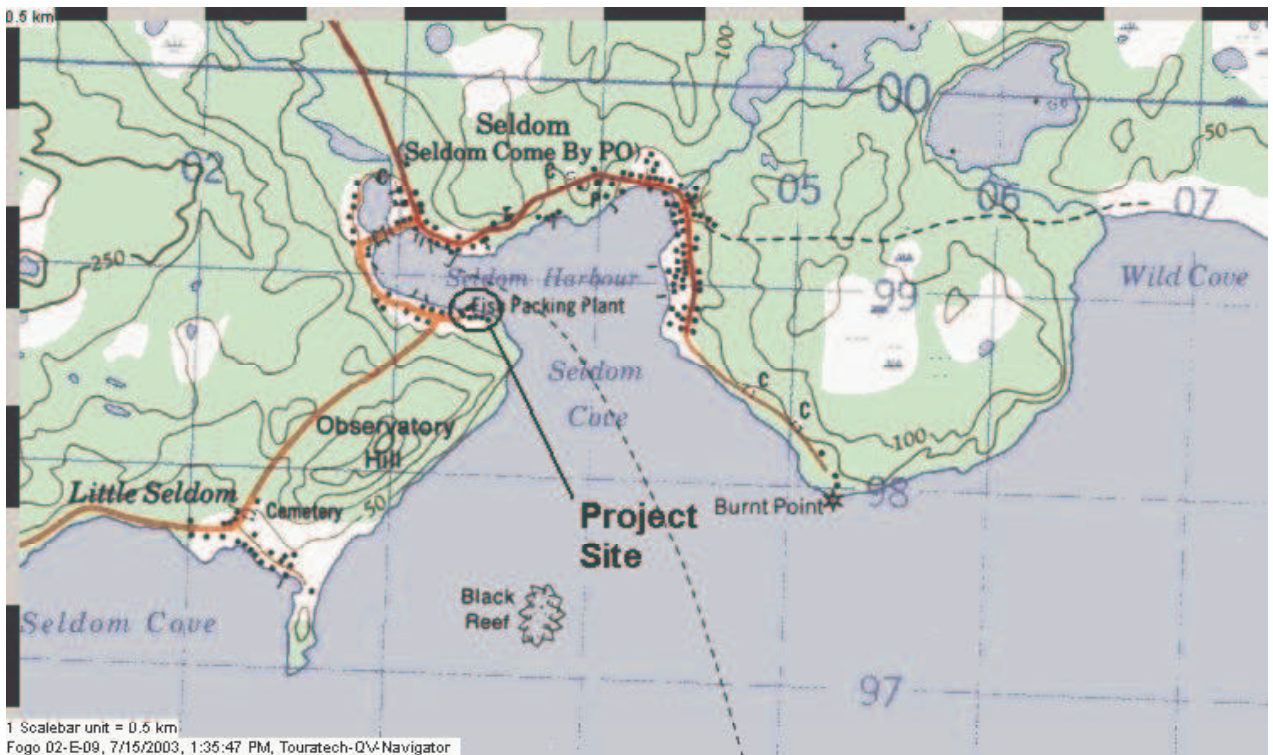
0.5 km

100

00

Seldom

(Seldom Come By PO)

02

C

C

05

06

07

50

250

Seldom Harbour

Fish Packing Plant

99

Wild Cove

Seldom

Cove

C

C

Observatory

Hill

100

Little Seldom

Cemetery

50

Project

Site

Burnt Point

98

Black

Reef

Seldom Cove

97

1 Scalebar unit = 0.5 km

Fogo 02-E-09, 7/15/2003, 1:35:47 PM, Touratech-QV-Navigator